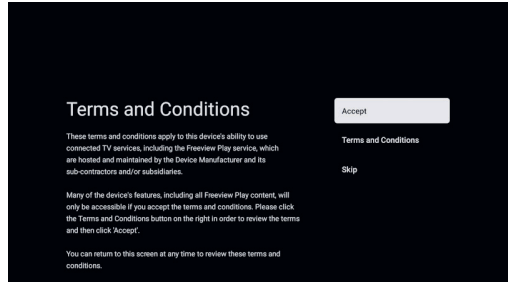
Terms and Conditions

These terms and conditions apply to this device's ability to use connected TV services, including the Freeview Play service, which are hosted and maintained by the Device Manufacturer and its sub-contractors and/or subsidiaries.

Many of the device's features, including all Freeview Play content, will only be accessible if you accept the terms and conditions. Please click the Terms and Conditions button on the right in order to review the terms and then click 'Accept'.

You can return to this screen at any time to review these terms and conditions.

Accept

Terms and Conditions

Skip